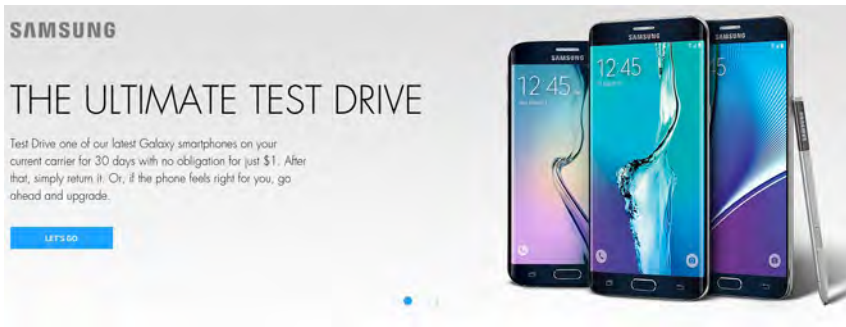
SAMSUNG

THE ULTIMATE TEST DRIVE

Test Drive one of our latest Galaxy smartphones on your current carrier for 30 days with no obligation for just $1. After that, simply return it. Or, if the phone feels right for you, go ahead and upgrade.

LET'S GO

SAMSUNG
12 45

SAMSUNG
12 45

SAMSUNG
5